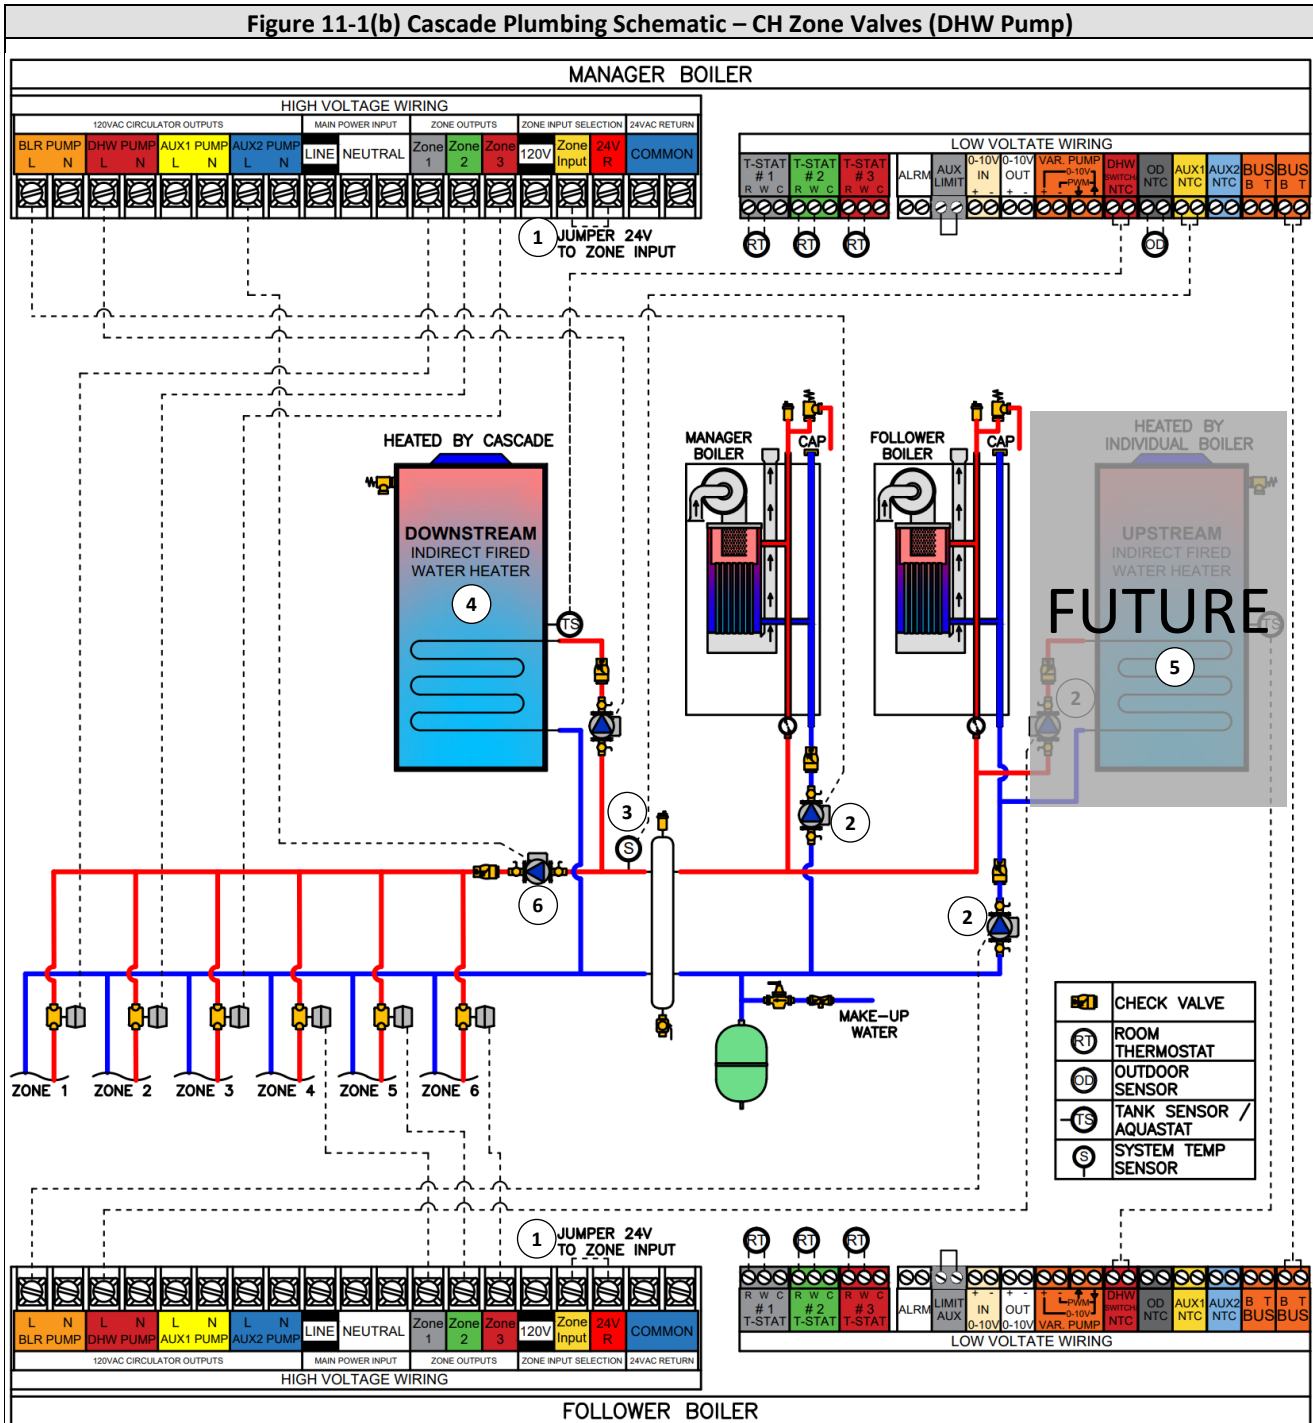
Figure 11-1(b) Cascade Plumbing Schematic – CH Zone Valves (DHW Pump)

MANAGER BOILER

HIGH VOLTAGE WIRING

120VAC CIRCULATOR OUTPUTS | MAIN POWER INPUT | ZONE OUTPUTS | ZONE INPUT SELECTION | 24VAC RETURN

BLR PUMP L N | DHW PUMP L N | AUX1 PUMP L N | AUX2 PUMP L N | LINE | NEUTRAL | Zone 1 | Zone 2 | Zone 3 | 120V | Zone Input | 24V R | COMMON

1 JUMPER 24V TO ZONE INPUT

LOW VOLTATE WIRING

T-STAT #1 R W C | T-STAT #2 R W C | T-STAT #3 R W C | ALRM | AUX LIMIT | 0-10V IN + - | 0-10V OUT + - | VAR. PUMP 0-10V PWM + - | DHW SWITCH NTC | OD NTC | AUX1 NTC | AUX2 NTC | BUS B T | BUS B T

RT RT RT OD

HEATED BY CASCADE

DOWNSTREAM INDIRECT FIRED WATER HEATER

4

TS

MANAGER BOILER

CAP

FOLLOWER BOILER

CAP

HEATED BY INDIVIDUAL BOILER

UPSTREAM INDIRECT FIRED WATER HEATER

FUTURE

TS

5

2

3

S

2

6

2

MAKE-UP WATER

ZONE 1 ZONE 2 ZONE 3 ZONE 4 ZONE 5 ZONE 6

| | |
|---|---|
| | CHECK VALVE |
| RT | ROOM THERMOSTAT |
| OD | OUTDOOR SENSOR |
| TS | TANK SENSOR / AQUASTAT |
| S | SYSTEM TEMP SENSOR |

1 JUMPER 24V TO ZONE INPUT

RT RT RT

R W C #1 T-STAT | R W C #2 T-STAT | R W C #3 T-STAT | ALRM | LIMIT AUX | + - IN 0-10V | + - OUT 0-10V | PWM 0-10V VAR. PUMP | DHW SWITCH NTC | OD NTC | AUX1 NTC | AUX2 NTC | B T BUS | B T BUS

LOW VOLTATE WIRING

L N BLR PUMP | L N DHW PUMP | L N AUX1 PUMP | L N AUX2 PUMP | LINE | NEUTRAL | Zone 1 | Zone 2 | Zone 3 | 120V | Zone Input | 24V R | COMMON

120VAC CIRCULATOR OUTPUTS | MAIN POWER INPUT | ZONE OUTPUTS | ZONE INPUT SELECTION | 24VAC RETURN

HIGH VOLTAGE WIRING

FOLLOWER BOILER